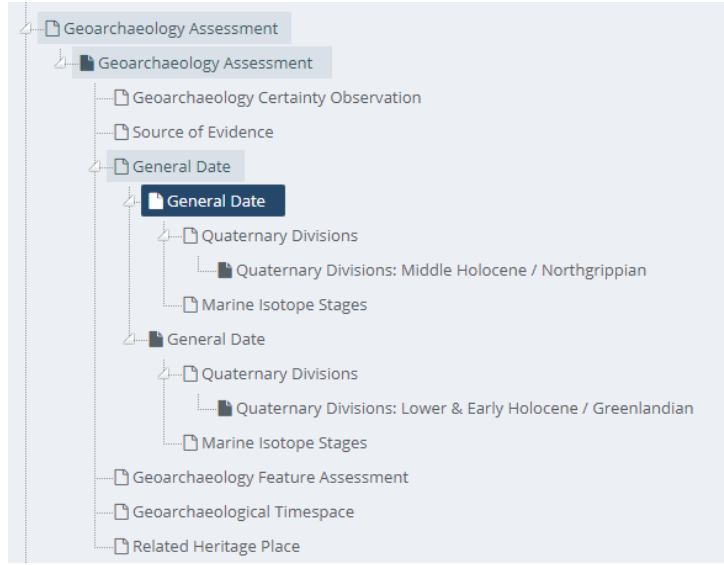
Geoarchaeology Assessment
Geoarchaeology Assessment
Geoarchaeology Certainty Observation
Source of Evidence
General Date
General Date
Quaternary Divisions
Quaternary Divisions: Middle Holocene / Northgrippian
Marine Isotope Stages
General Date
Quaternary Divisions
Quaternary Divisions: Lower & Early Holocene / Greenlandian
Marine Isotope Stages
Geoarchaeology Feature Assessment
Geoarchaeological Timespace
Related Heritage Place